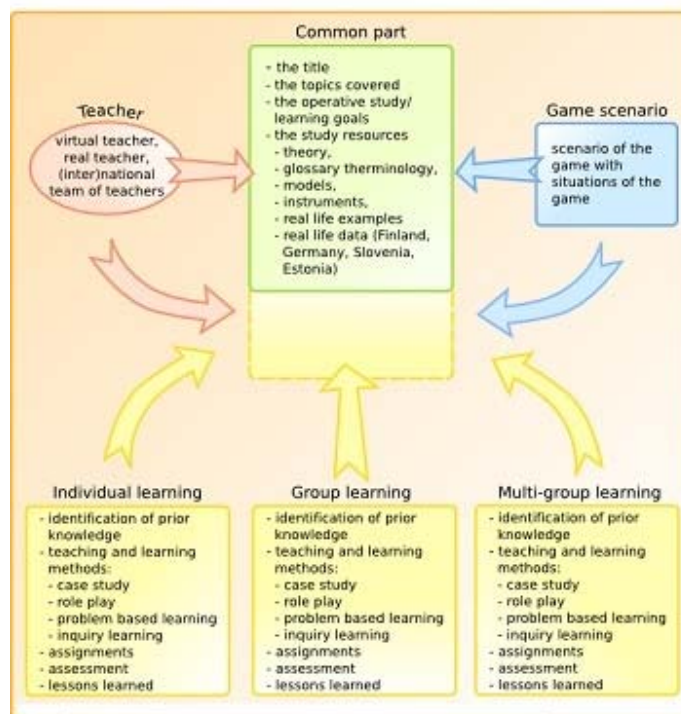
Common part

- the title
- the topics covered
- the operative study/ learning goals
- the study resources
- theory,
- glossary therminology,
- models,
- instruments,
- real life examples
- real life data (Finland, Germany, Slovenia, Estonia)

Teacher

virtual teacher, real teacher, (inter)national team of teachers

Game scenario

scenario of the game with situations of the game

Individual learning

- identification of prior knowledge
- teaching and learning methods:
- case study
- role play
- problem based learning
- inquiry learning
- assignments
- assessment
- lessons learned

Group learning

- identification of prior knowledge
- teaching and learning methods:
- case study
- role play
- problem based learning
- inquiry learning
- assignments
- assessment
- lessons learned

Multi-group learning

- identification of prior knowledge
- teaching and learning methods:
- case study
- role play
- problem based learning
- inquiry learning
- assignments
- assessment
- lessons learned